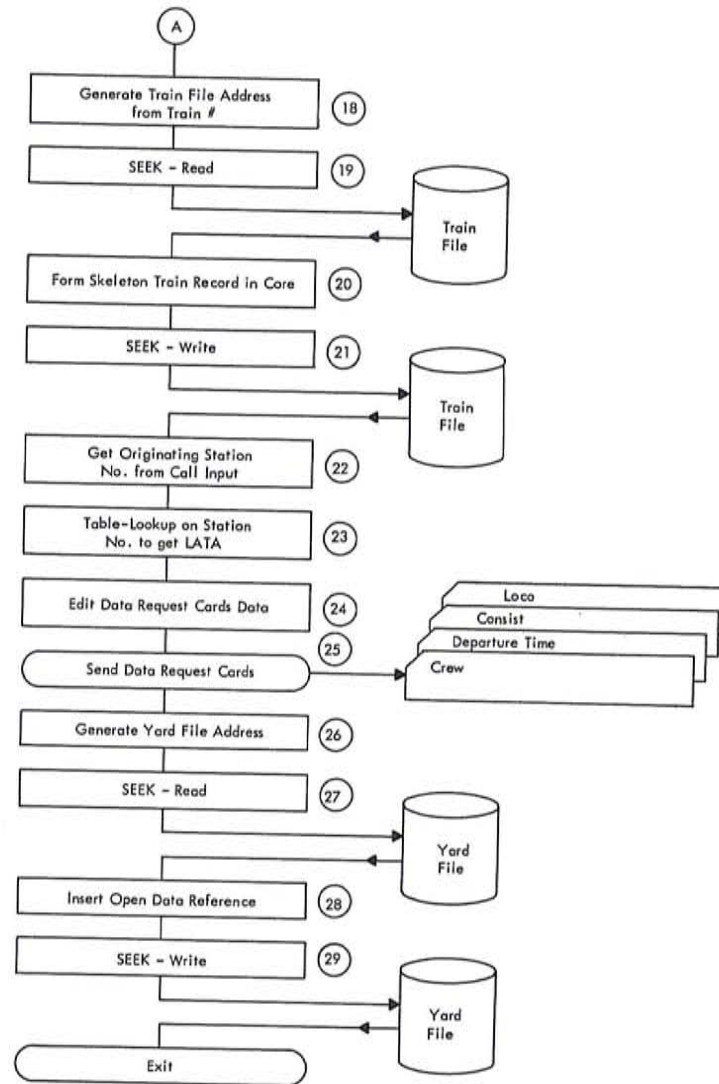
A

Generate Train File Address from Train #

18

SEEK - Read

19

Train File

Form Skeleton Train Record in Core

20

SEEK - Write

21

Train File

Get Originating Station No. from Call Input

22

Table-Lookup on Station No. to get LATA

23

Edit Data Request Cards Data

24

25

Send Data Request Cards

Loco

Consist

Departure Time

Crew

Generate Yard File Address

26

SEEK - Read

27

Yard File

Insert Open Data Reference

28

SEEK - Write

29

Yard File

Exit